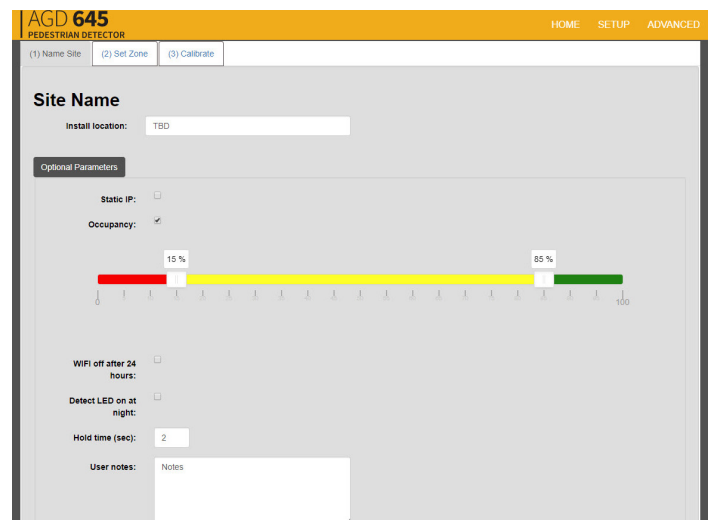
AGD 645
PEDESTRIAN DETECTOR

HOME SETUP ADVANCED

(1) Name Site (2) Set Zone (3) Calibrate

Site Name

Install location: TBD

Optional Parameters

Static IP:

Occupancy:

15 %

85 %

0

100

WIFI off after 24 hours:

Detect LED on at night:

Hold time (sec): 2

User notes: Notes